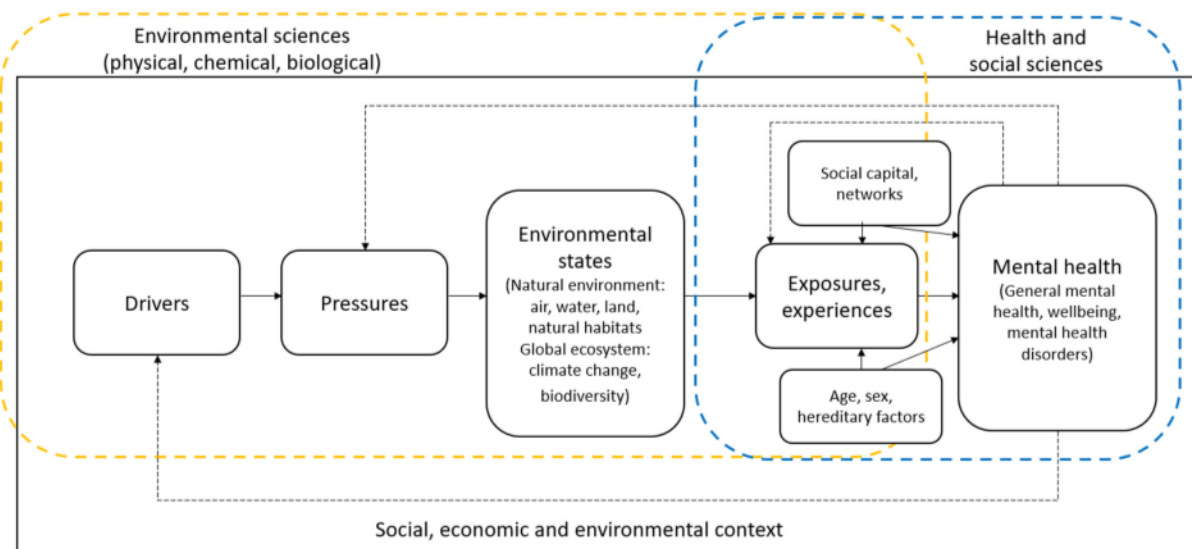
Environmental sciences
(physical, chemical, biological)

Health and
social sciences

Drivers

Pressures

Environmental states
(Natural environment: air, water, land, natural habitats
Global ecosystem: climate change, biodiversity)

Social capital, networks

Exposures, experiences

Age, sex, hereditary factors

Mental health
(General mental health, wellbeing, mental health disorders)

Social, economic and environmental context